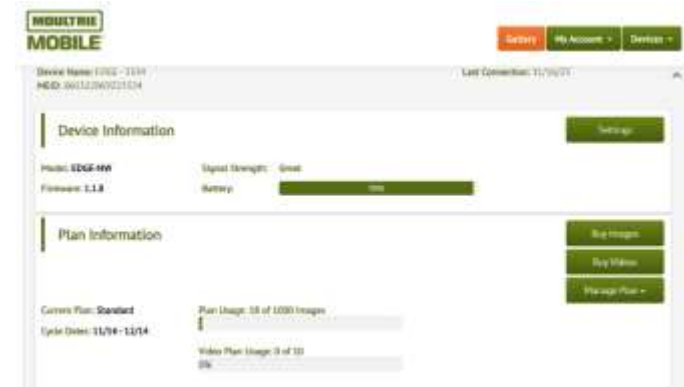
MOULTRIE
MOBILE

Gallery
My Account
Devices

Device Name: EDGE - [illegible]
MEID: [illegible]

Last Connection: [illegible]

Device Information

Settings

Model: EDGE-MW
Firmware: 1.1.8

Signal Strength: Great
Battery: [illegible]

Plan Information

Buy Images
Buy Videos
Manage Plan

Current Plan: Standard
Cycle Dates: 11/14 - 12/14

Plan Usage: 18 of 1000 Images

Video Plan Usage: 0 of 10
0%